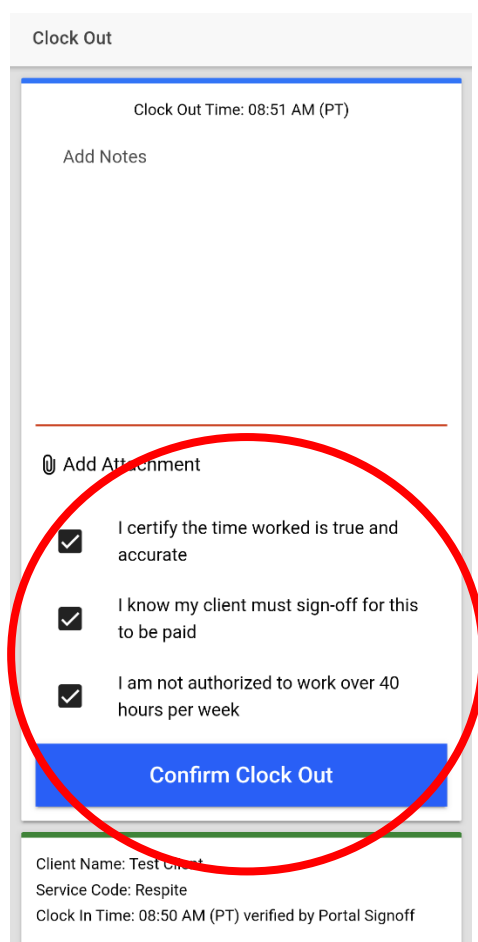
Clock Out

Clock Out Time: 08:51 AM (PT)

Add Notes

Add Attachment

I certify the time worked is true and accurate

I know my client must sign-off for this to be paid

I am not authorized to work over 40 hours per week

Confirm Clock Out

Client Name: Test Client
Service Code: Respite
Clock In Time: 08:50 AM (PT) verified by Portal Signoff